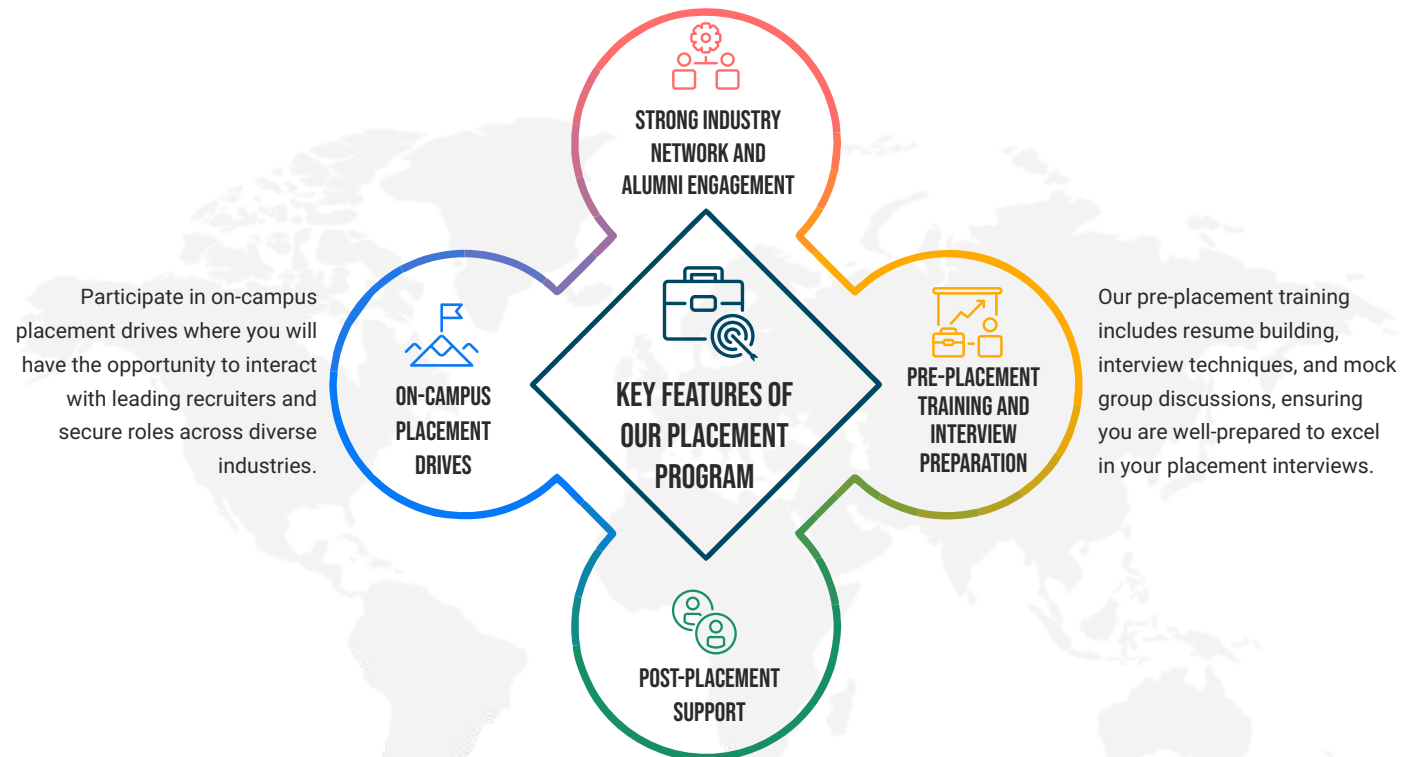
STRONG INDUSTRY NETWORK AND ALUMNI ENGAGEMENT

Participate in on-campus placement drives where you will have the opportunity to interact with leading recruiters and secure roles across diverse industries.

ON-CAMPUS PLACEMENT DRIVES

KEY FEATURES OF OUR PLACEMENT PROGRAM

PRE-PLACEMENT TRAINING AND INTERVIEW PREPARATION

Our pre-placement training includes resume building, interview techniques, and mock group discussions, ensuring you are well-prepared to excel in your placement interviews.

POST-PLACEMENT SUPPORT